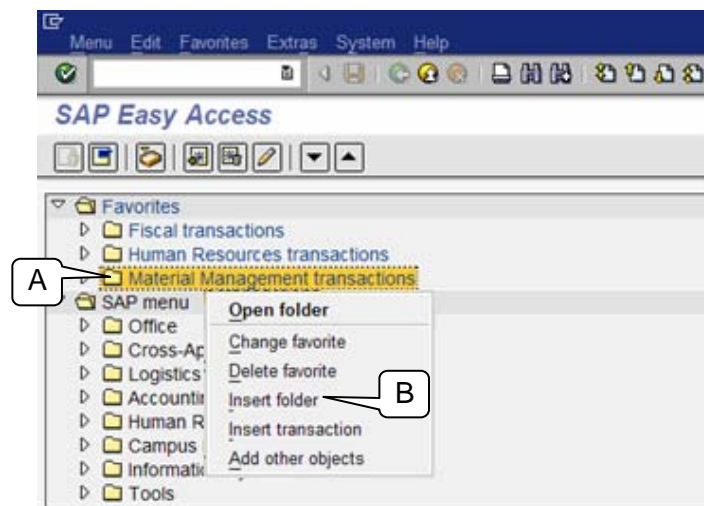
Menu Edit Favorites Extras System Help

SAP Easy Access

Favorites
Fiscal transactions
Human Resources transactions
A
Material Management transactions
SAP menu
Office
Cross-Ap
Logistics
Accounti
Human R
Campus
Informati
Tools

Open folder
Change favorite
Delete favorite
Insert folder
B
Insert transaction
Add other objects